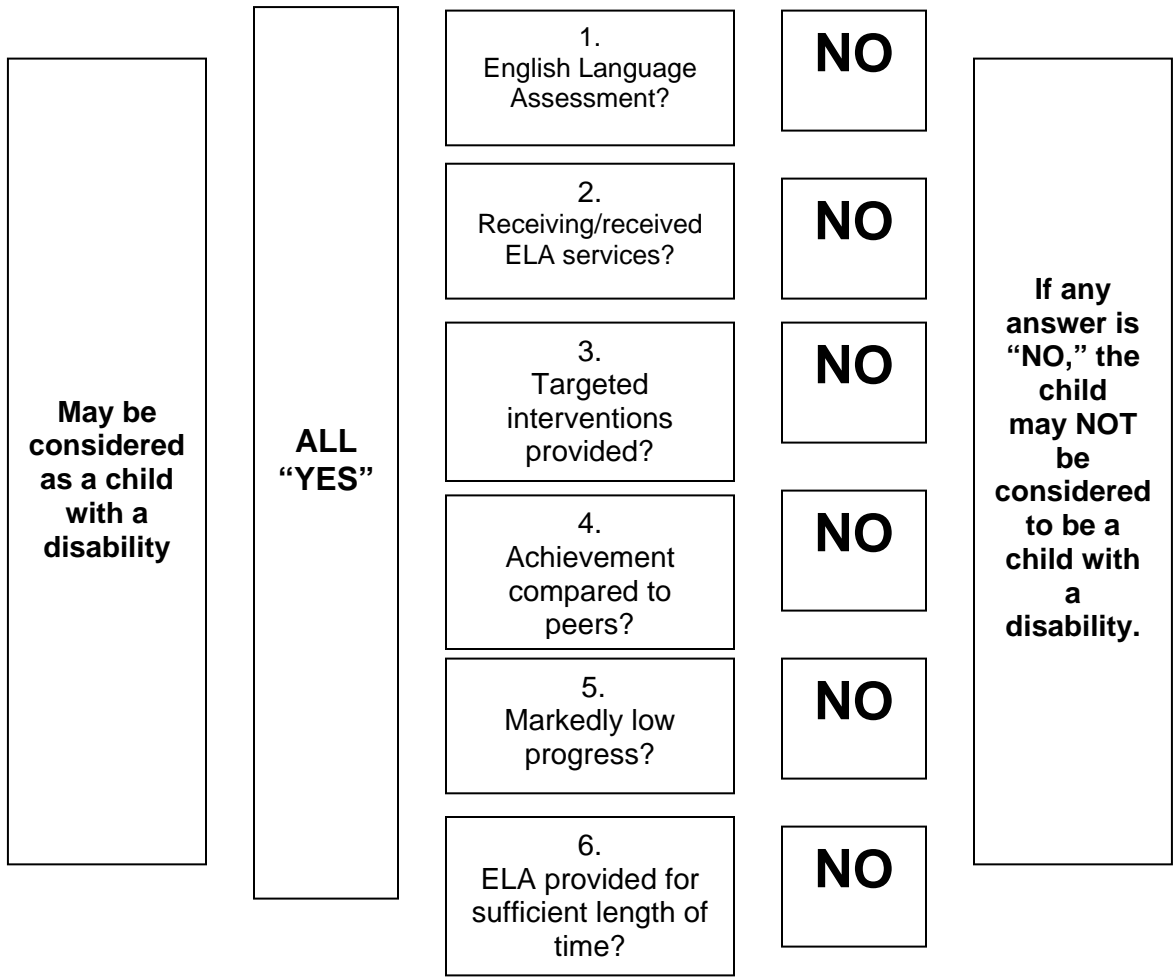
May be considered as a child with a disability

ALL "YES"

1. English Language Assessment?

NO

2. Receiving/received ELA services?

NO

3. Targeted interventions provided?

NO

4. Achievement compared to peers?

NO

5. Markedly low progress?

NO

6. ELA provided for sufficient length of time?

NO

If any answer is "NO," the child may NOT be considered to be a child with a disability.